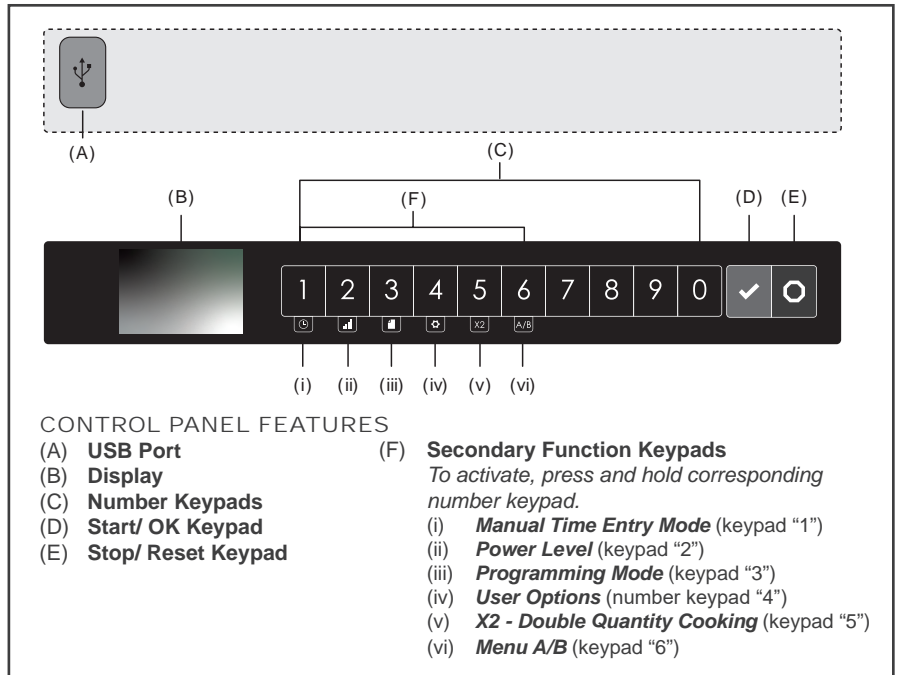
(A)

(C)

(B)

(F)

(D) (E)

1 2 3 4 5 6 7 8 9 0

X2 A/B

(i) (ii) (iii) (iv) (v) (vi)

CONTROL PANEL FEATURES

(A) **USB Port**
(B) **Display**
(C) **Number Keypads**
(D) **Start/ OK Keypad**
(E) **Stop/ Reset Keypad**

(F) **Secondary Function Keypads**
*To activate, press and hold corresponding number keypad.*
(i) ***Manual Time Entry Mode*** (keypad "1")
(ii) ***Power Level*** (keypad "2")
(iii) ***Programming Mode*** (keypad "3")
(iv) ***User Options*** (number keypad "4")
(v) ***X2 - Double Quantity Cooking*** (keypad "5")
(vi) ***Menu A/B*** (keypad "6")